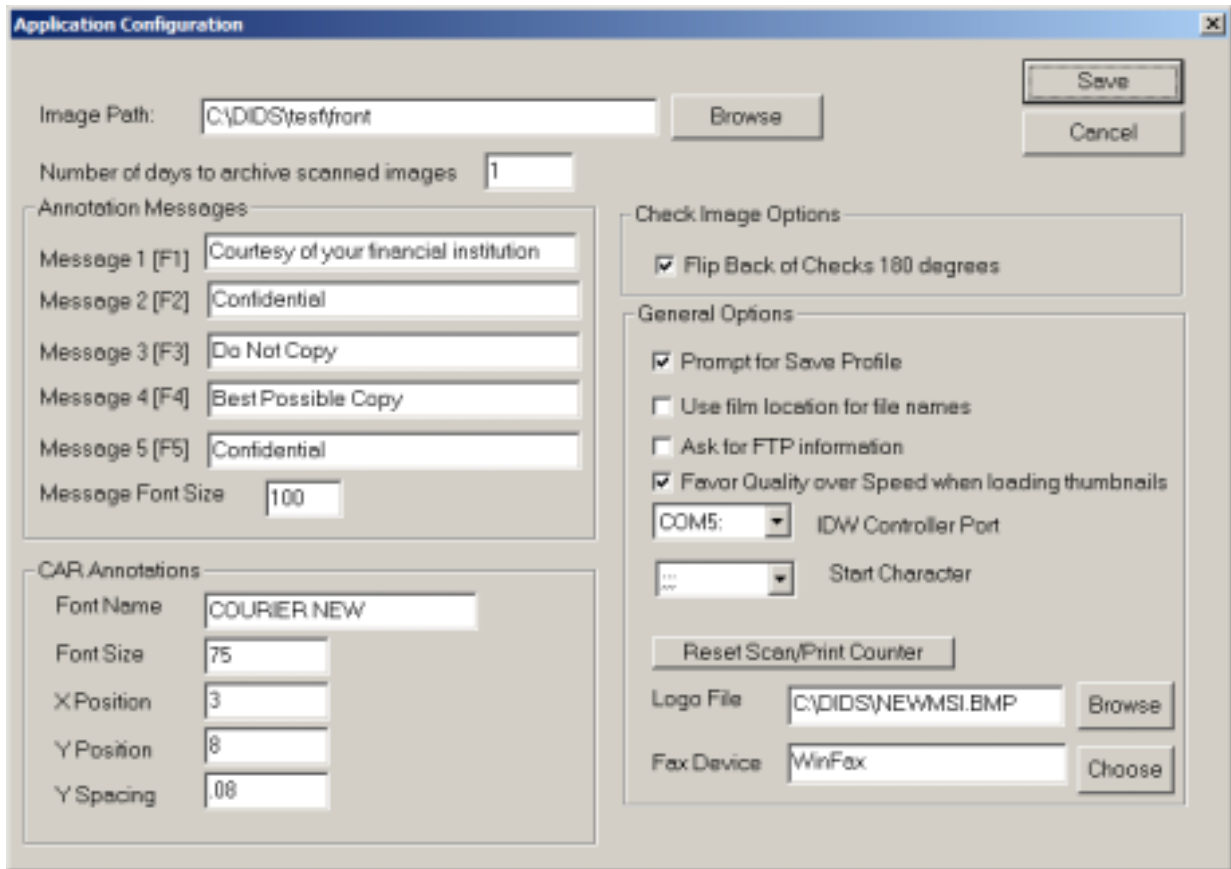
Application Configuration

Image Path: C:\DIDS\test\front Browse

Save

Cancel

Number of days to archive scanned images 1

Annotation Messages

Message 1 [F1] Courtesy of your financial institution

Message 2 [F2] Confidential

Message 3 [F3] Do Not Copy

Message 4 [F4] Best Possible Copy

Message 5 [F5] Confidential

Message Font Size 100

Check Image Options

☑ Flip Back of Checks 180 degrees

General Options

☑ Prompt for Save Profile

☐ Use film location for file names

☐ Ask for FTP information

☑ Favor Quality over Speed when loading thumbnails

COM5: IDW Controller Port

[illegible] Start Character

Reset Scan/Print Counter

Logo File C:\DIDS\NEWMSI.BMP Browse

Fax Device WinFax Choose

CAR Annotations

Font Name COURIER NEW

Font Size 75

X Position 3

Y Position 8

Y Spacing .08